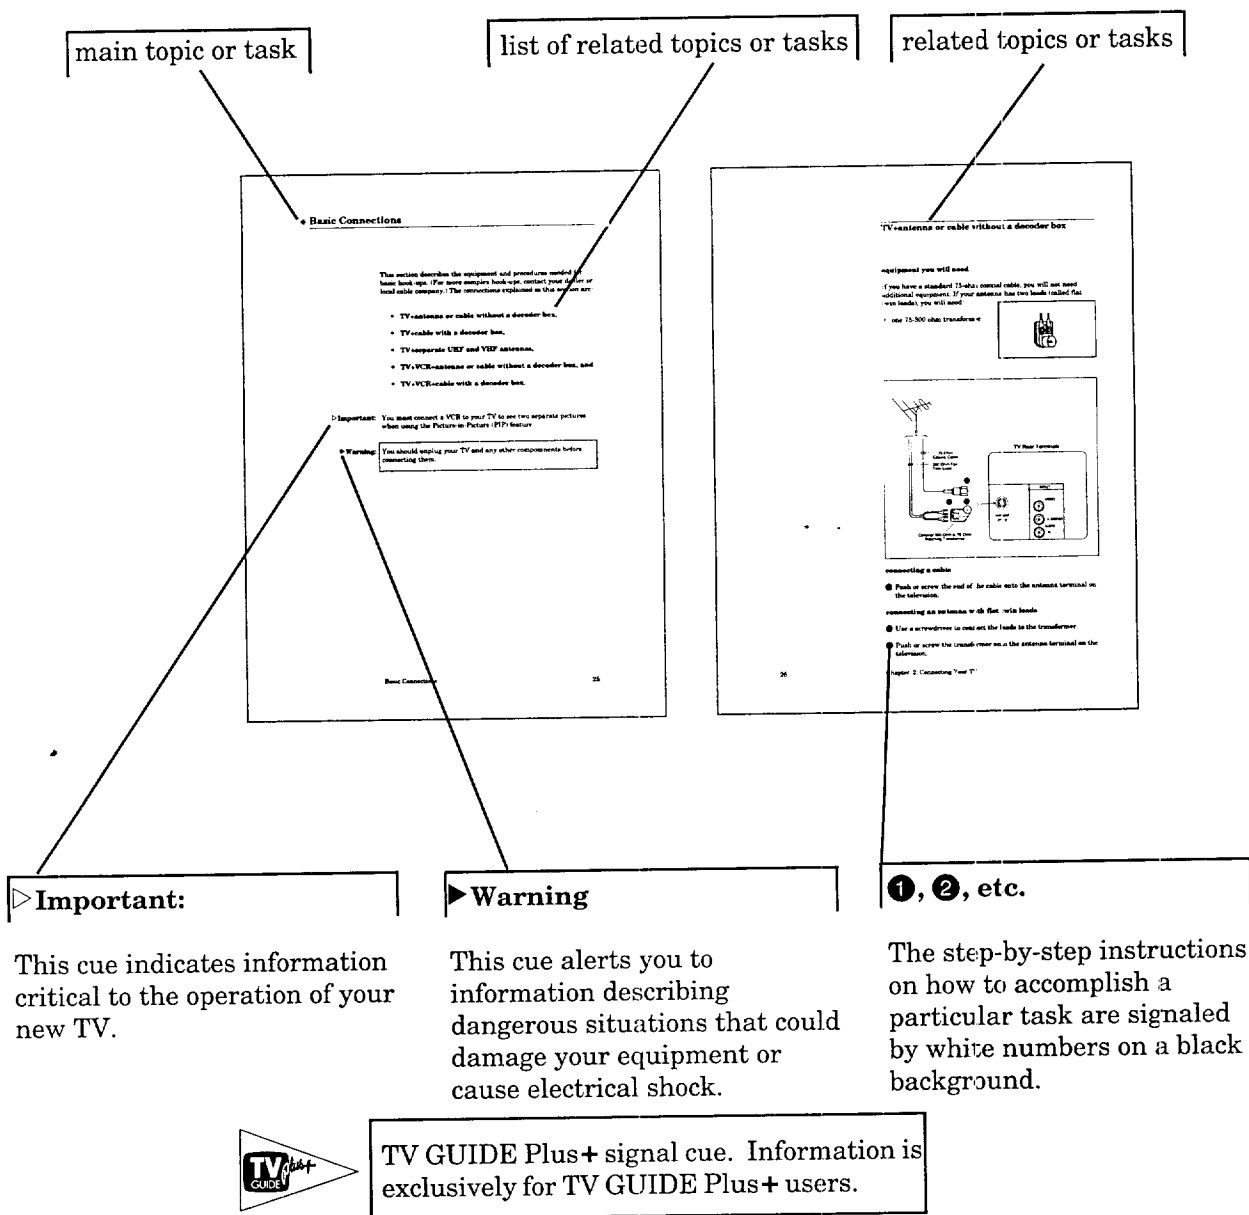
main topic or task

list of related topics or tasks

related topics or tasks

◆ Basic Connections

This section describes the equipment and procedures needed for basic hook-ups. (For more complex hook-ups, contact your dealer or local cable company.) The connections explained in this section are:

• TV+antenna or cable without a decoder box,

• TV+cable with a decoder box,

• TV+separate UHF and VHF antennas,

• TV+VCR+antenna or cable without a decoder box, and

• TV+VCR+cable with a decoder box.

▷Important: You must connect a VCR to your TV to see two separate pictures when using the Picture-in-Picture (PIP) feature.

▶Warning: You should unplug your TV and any other components before connecting them.

Basic Connections 25

TV+antenna or cable without a decoder box

equipment you will need

If you have a standard 75-ohm coaxial cable, you will not need additional equipment. If your antenna has two leads (called flat twin leads), you will need:

• one 75-300 ohm transformer

TV Rear Terminals

connecting a cable

❶ Push or screw the end of the cable onto the antenna terminal on the television.

connecting an antenna with flat twin leads

❶ Use a screwdriver to connect the leads to the transformer.

❷ Push or screw the transformer onto the antenna terminal on the television.

26 Chapter 2: Connecting Your TV

▷Important:

This cue indicates information critical to the operation of your new TV.

▶Warning

This cue alerts you to information describing dangerous situations that could damage your equipment or cause electrical shock.

❶, ❷, etc.

The step-by-step instructions on how to accomplish a particular task are signaled by white numbers on a black background.

TV GUIDE plus+

TV GUIDE Plus+ signal cue. Information is exclusively for TV GUIDE Plus+ users.